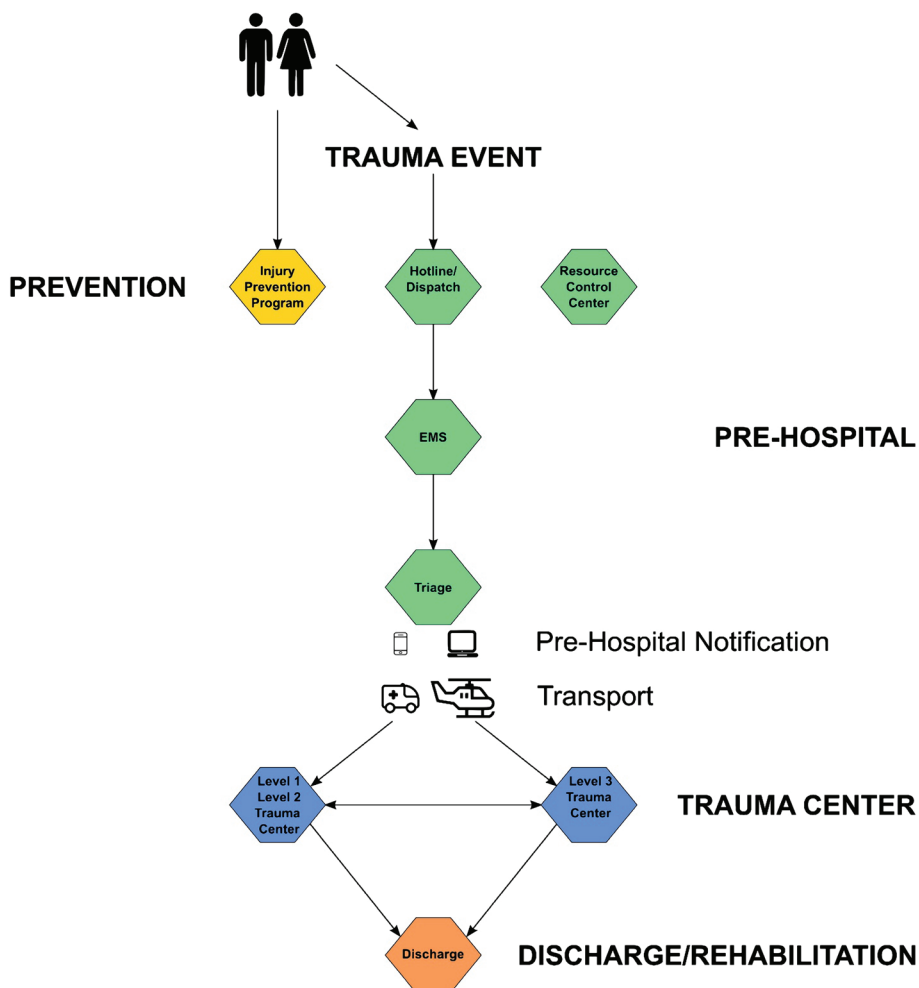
TRAUMA EVENT

PREVENTION

Injury Prevention Program

Hotline/ Dispatch

Resource Control Center

EMS

PRE-HOSPITAL

Triage

Pre-Hospital Notification

Transport

Level 1 Level 2 Trauma Center

Level 3 Trauma Center

TRAUMA CENTER

Discharge

DISCHARGE/REHABILITATION